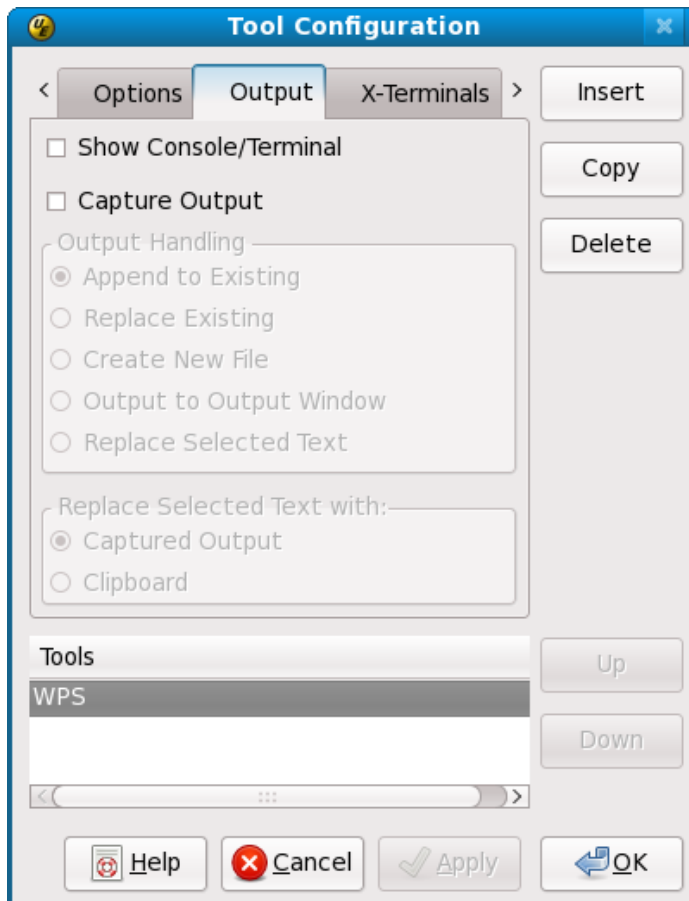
Tool Configuration

Options
Output
X-Terminals

Insert
Copy
Delete

Show Console/Terminal
Capture Output

Output Handling
Append to Existing
Replace Existing
Create New File
Output to Output Window
Replace Selected Text

Replace Selected Text with:
Captured Output
Clipboard

Tools
WPS

Up
Down

Help
Cancel
Apply
OK